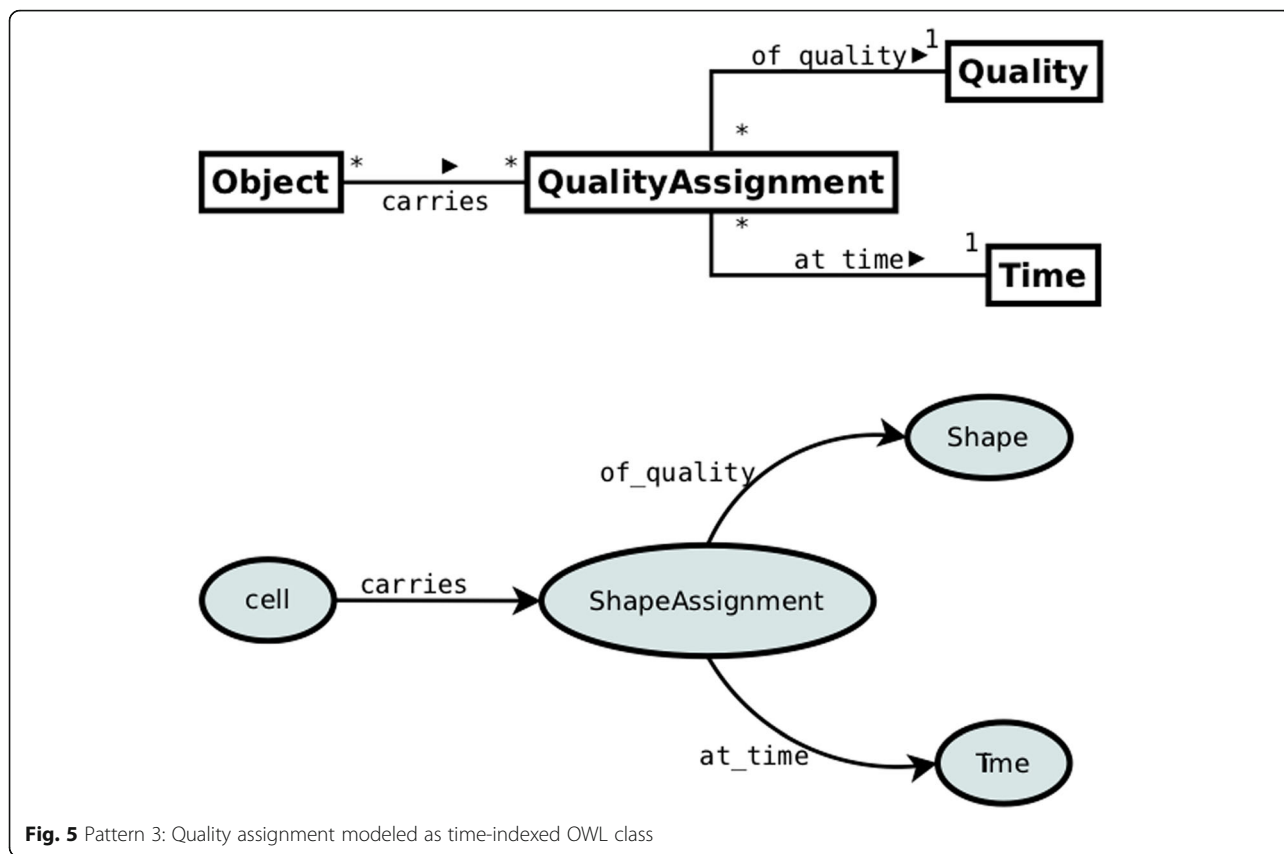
of quality ▶ 1
Quality
*
Object * ▶ * QualityAssignment
carries
*
at time ▶ 1
Time

of_quality
Shape
cell
carries
ShapeAssignment
at_time
Time

**Fig. 5** Pattern 3: Quality assignment modeled as time-indexed OWL class